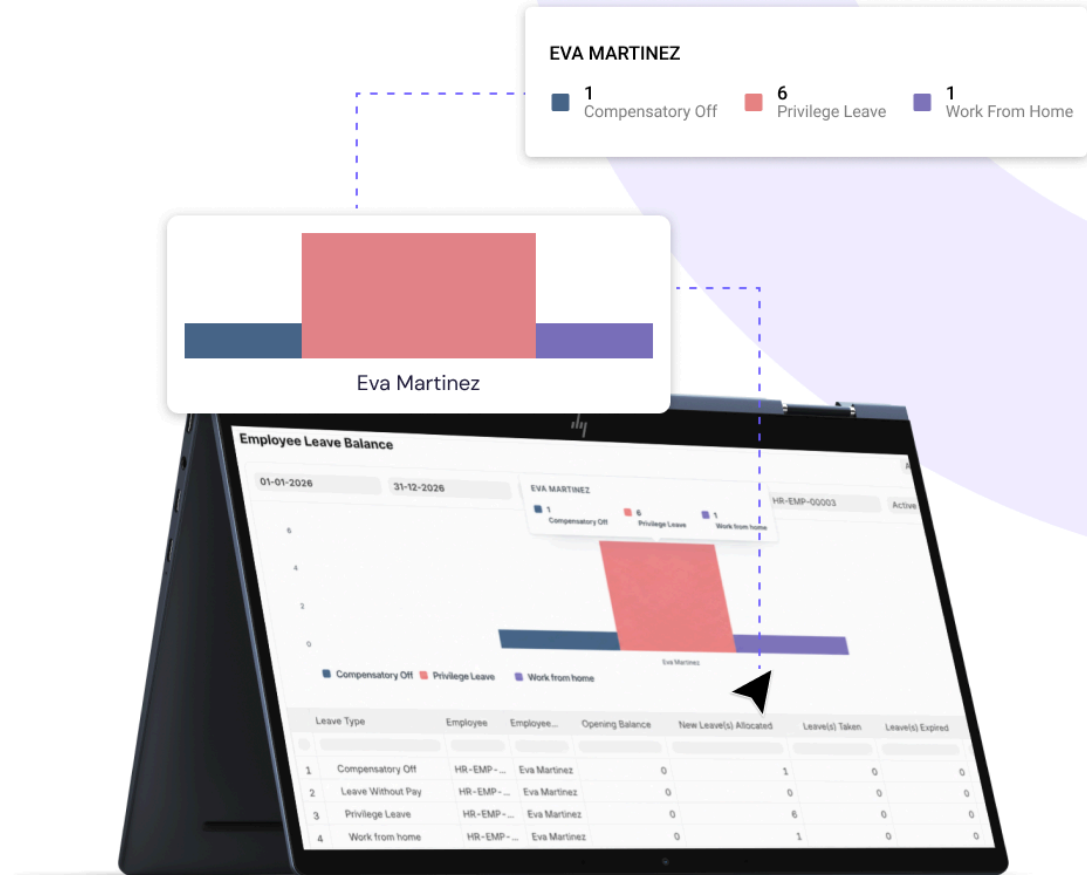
EVA MARTINEZ

1
Compensatory Off

6
Privilege Leave

1
Work From Home

Eva Martinez

Employee Leave Balance

01-01-2026

31-12-2026

EVA MARTINEZ

1
Compensatory Off

6
Privilege Leave

1
Work from home

HR-EMP-00003

Active

6

4

2

0

Eva Martinez

Compensatory Off

Privilege Leave

Work from home

| | Leave Type | Employee | Employee... | Opening Balance | New Leave(s) Allocated | Leave(s) Taken | Leave(s) Expired |
|---|---|---|---|---|---|---|---|
| 1 | Compensatory Off | HR-EMP-... | Eva Martinez | 0 | 1 | 0 | 0 |
| 2 | Leave Without Pay | HR-EMP-... | Eva Martinez | 0 | 0 | 0 | 0 |
| 3 | Privilege Leave | HR-EMP-... | Eva Martinez | 0 | 6 | 0 | 0 |
| 4 | Work from home | HR-EMP-... | Eva Martinez | 0 | 1 | 0 | 0 |